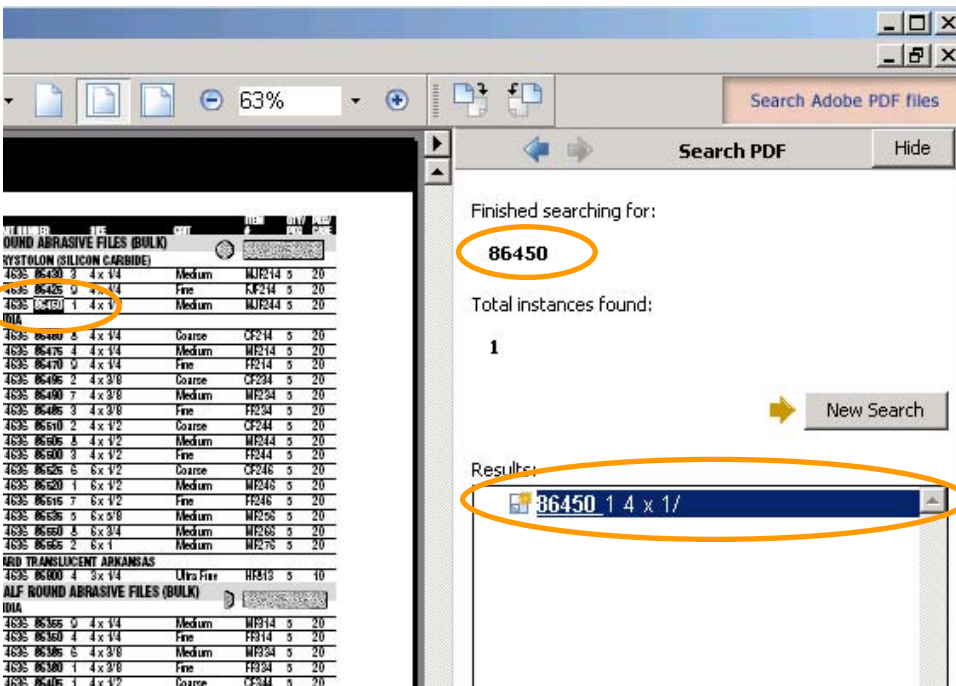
63%

Search Adobe PDF files

Search PDF

Hide

Finished searching for:

86450

Total instances found:

1

New Search

Results:

86450 1 4 x 1/

ROUND ABRASIVE FILES (BULK)
RYSTOLON (SILICON CARBIDE)

| | | | | | |
|---|---|---|---|---|---|
| 4696 86430 3 | 4 x 1/4 | Medium | MJF214 | 5 | 20 |
| 4696 86425 9 | 4 x 1/4 | Fine | FJF214 | 5 | 20 |
| 4696 86450 1 | 4 x 1/4 | Medium | MJF244 | 5 | 20 |

DIA

| | | | | | |
|---|---|---|---|---|---|
| 4696 86480 8 | 4 x 1/4 | Coarse | CF214 | 5 | 20 |
| 4696 86475 4 | 4 x 1/4 | Medium | MF214 | 5 | 20 |
| 4696 86470 9 | 4 x 1/4 | Fine | FF214 | 5 | 20 |
| 4696 86495 2 | 4 x 3/8 | Coarse | CF234 | 5 | 20 |
| 4696 86490 7 | 4 x 3/8 | Medium | MF234 | 5 | 20 |
| 4696 86485 3 | 4 x 3/8 | Fine | FF234 | 5 | 20 |
| 4696 86510 2 | 4 x 1/2 | Coarse | CF244 | 5 | 20 |
| 4696 86505 8 | 4 x 1/2 | Medium | MF244 | 5 | 20 |
| 4696 86500 3 | 4 x 1/2 | Fine | FF244 | 5 | 20 |
| 4696 86525 6 | 6 x 1/2 | Coarse | CF246 | 5 | 20 |
| 4696 86520 1 | 6 x 1/2 | Medium | MF246 | 5 | 20 |
| 4696 86515 7 | 6 x 1/2 | Fine | FF246 | 5 | 20 |
| 4696 86535 5 | 6 x 5/8 | Medium | MF256 | 5 | 20 |
| 4696 86550 8 | 6 x 3/4 | Medium | MF266 | 5 | 20 |
| 4696 86555 2 | 6 x 1 | Medium | MF276 | 5 | 20 |

ARD TRANSLUCENT ARKANSAS

| | | | | | |
|---|---|---|---|---|---|
| 4696 86900 4 | 3x 1/4 | Ultra Fine | HF813 | 5 | 10 |

ALF ROUND ABRASIVE FILES (BULK)
DIA

| | | | | | |
|---|---|---|---|---|---|
| 4696 86365 9 | 4 x 1/4 | Medium | MF914 | 5 | 20 |
| 4696 86360 4 | 4 x 1/4 | Fine | FF914 | 5 | 20 |
| 4696 86385 6 | 4 x 3/8 | Medium | MF934 | 5 | 20 |
| 4696 86380 1 | 4 x 3/8 | Fine | FF934 | 5 | 20 |
| 4696 86405 1 | 4 x 1/2 | Coarse | CF944 | 5 | 20 |